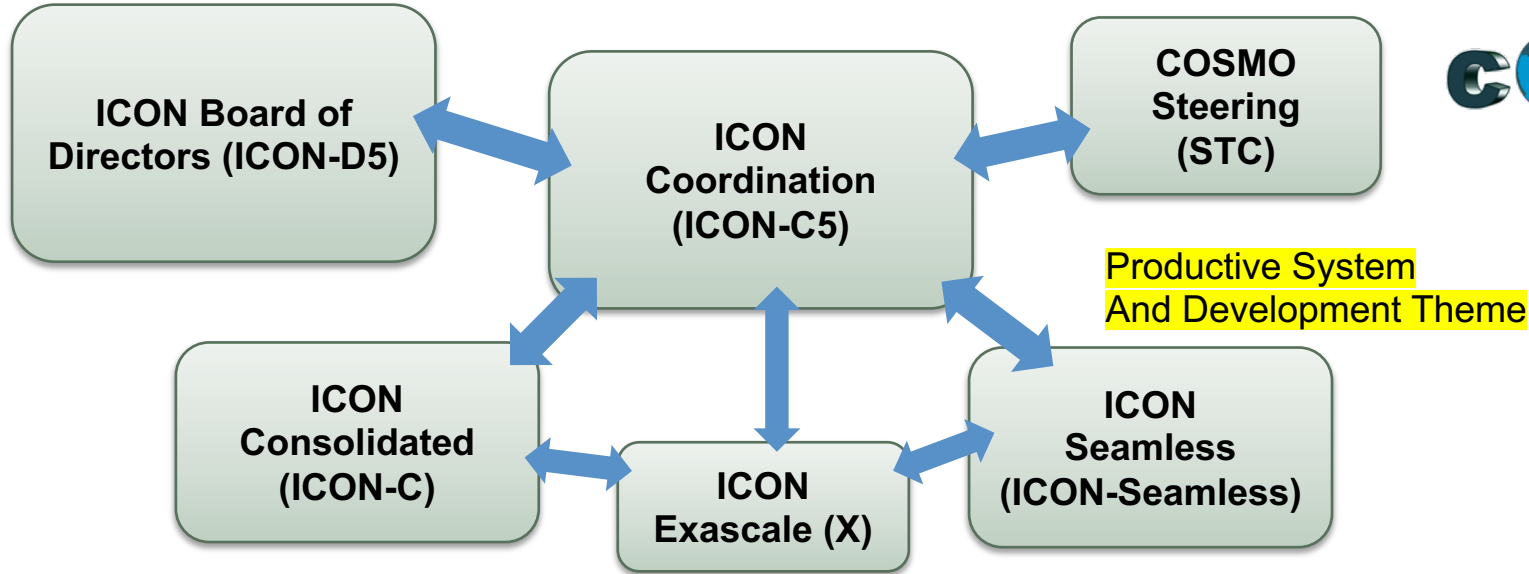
ICON Board of Directors (ICON-D5)

ICON Coordination (ICON-C5)

COSMO Steering (STC)

Productive System
And Development Theme

ICON Consolidated (ICON-C)

ICON Exascale (X)

ICON Seamless (ICON-Seamless)